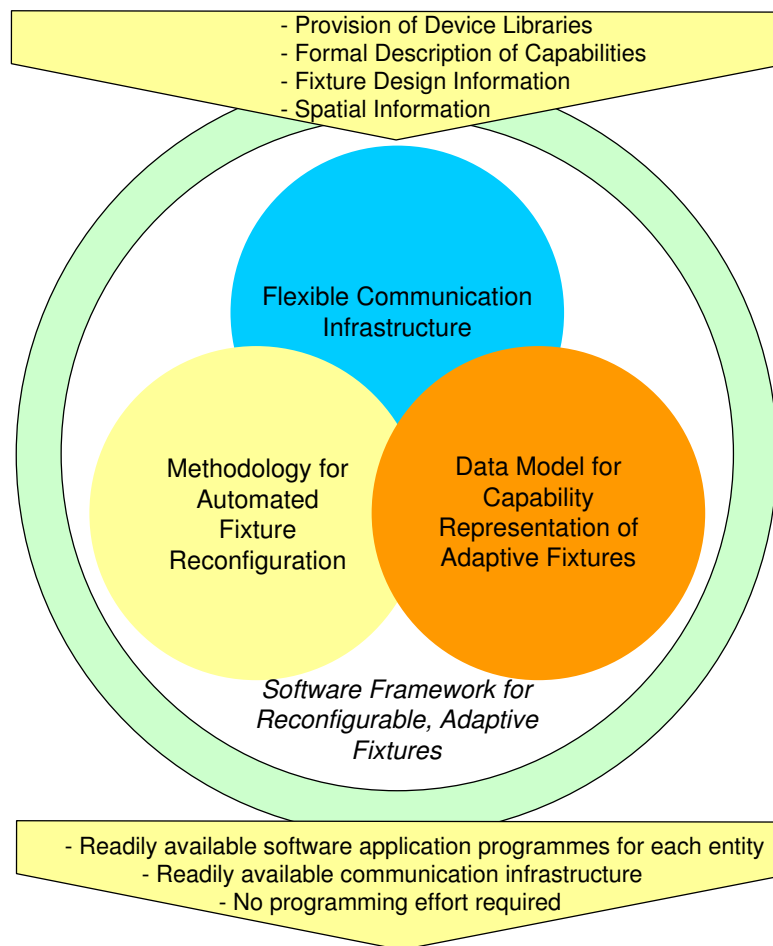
- Provision of Device Libraries
- Formal Description of Capabilities
- Fixture Design Information
- Spatial Information

Flexible Communication Infrastructure

Methodology for Automated Fixture Reconfiguration

Data Model for Capability Representation of Adaptive Fixtures

Software Framework for Reconfigurable, Adaptive Fixtures

- Readily available software application programmes for each entity
- Readily available communication infrastructure
- No programming effort required